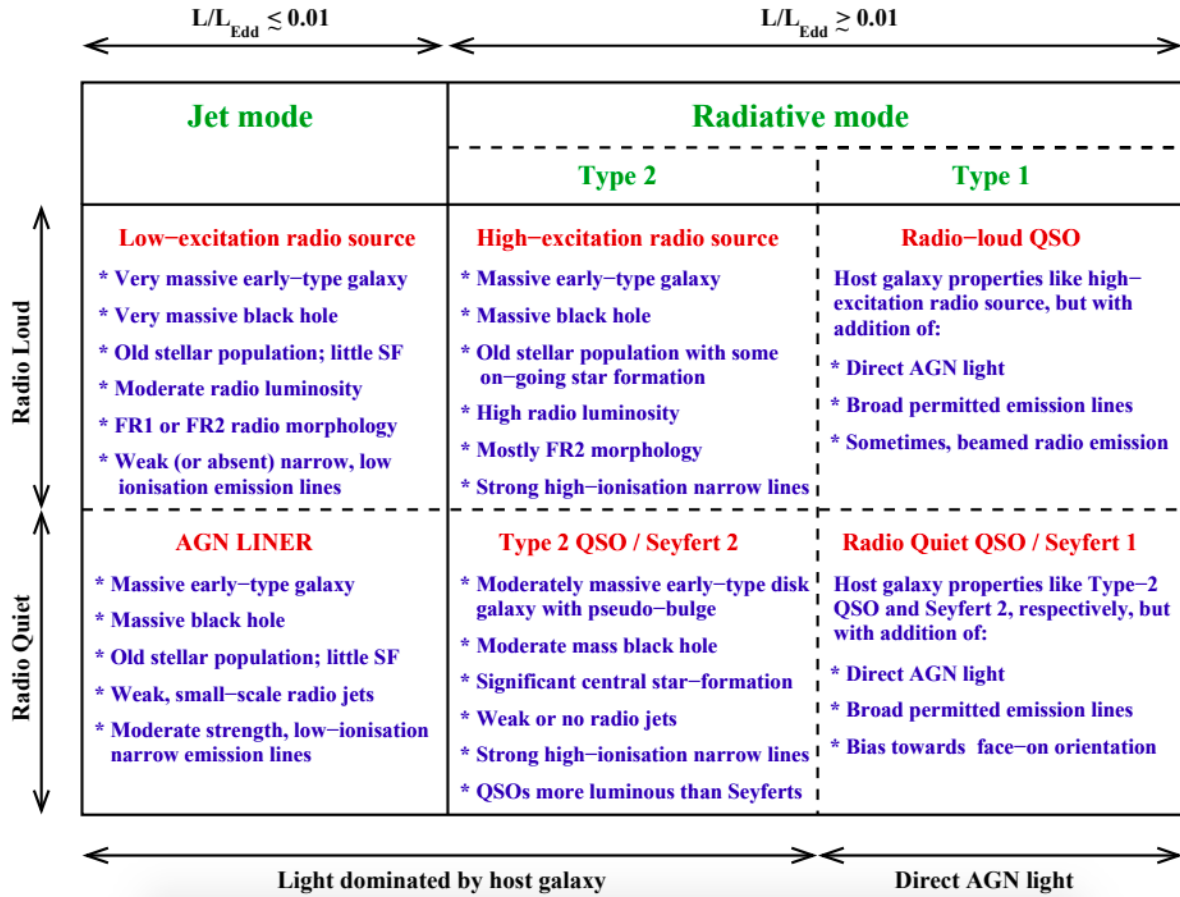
$L/L_{Edd} \lesssim 0.01$

$L/L_{Edd} \gtrsim 0.01$

| | Jet mode | Radiative mode — Type 2 | Radiative mode — Type 1 |
|---|---|---|---|
| Radio Loud | Low−excitation radio source<br>* Very massive early−type galaxy<br>* Very massive black hole<br>* Old stellar population; little SF<br>* Moderate radio luminosity<br>* FR1 or FR2 radio morphology<br>* Weak (or absent) narrow, low ionisation emission lines | High−excitation radio source<br>* Massive early−type galaxy<br>* Massive black hole<br>* Old stellar population with some on−going star formation<br>* High radio luminosity<br>* Mostly FR2 morphology<br>* Strong high−ionisation narrow lines | Radio−loud QSO<br>Host galaxy properties like high−excitation radio source, but with addition of:<br>* Direct AGN light<br>* Broad permitted emission lines<br>* Sometimes, beamed radio emission |
| Radio Quiet | AGN LINER<br>* Massive early−type galaxy<br>* Massive black hole<br>* Old stellar population; little SF<br>* Weak, small−scale radio jets<br>* Moderate strength, low−ionisation narrow emission lines | Type 2 QSO / Seyfert 2<br>* Moderately massive early−type disk galaxy with pseudo−bulge<br>* Moderate mass black hole<br>* Significant central star−formation<br>* Weak or no radio jets<br>* Strong high−ionisation narrow lines<br>* QSOs more luminous than Seyferts | Radio Quiet QSO / Seyfert 1<br>Host galaxy properties like Type−2 QSO and Seyfert 2, respectively, but with addition of:<br>* Direct AGN light<br>* Broad permitted emission lines<br>* Bias towards face−on orientation |

Light dominated by host galaxy

Direct AGN light